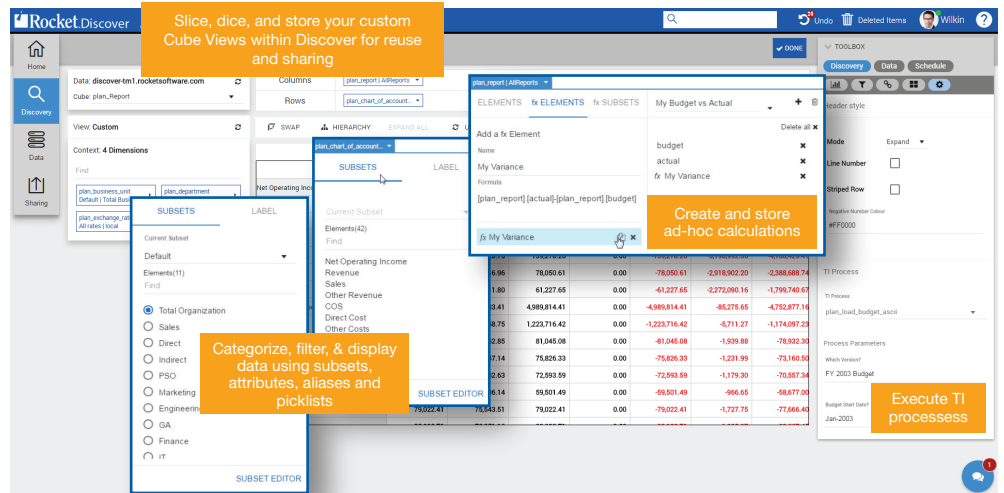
Rocket.Discover

Slice, dice, and store your custom Cube Views within Discover for reuse and sharing

Undo Deleted Items Wilkin

Home
Discovery
Data
Sharing

Data: discover-tm1.rocketsoftware.com
Cube: plan_Report

Columns plan_report | AllReports
Rows plan_chart_of_account...

View: Custom
Context: 4 Dimensions
Find
plan_business_unit Default | Total Bus
plan_department
plan_exchange_rate All rates | local

SWAP HIERARCHY EXPAND ALL

plan_chart_of_account...
SUBSETS LABEL
Current Subset
Elements(42)
Find
Net Operating Income
Revenue
Sales
Other Revenue
COS
Direct Cost
Other Costs
SUBSET EDITOR

SUBSETS LABEL
Current Subset
Default
Elements(11)
Find
Total Organization
Sales
Direct
Indirect
PSO
Marketing
Engineering
GA
Finance
IT
SUBSET EDITOR

Categorize, filter, & display data using subsets, attributes, aliases and picklists

plan_report | AllReports
ELEMENTS fx ELEMENTS fx SUBSETS
My Budget vs Actual
Add a fx Element
Name
My Variance
Formula
[plan_report].[actual]-[plan_report].[budget]
Delete all
budget
actual
fx My Variance
fx My Variance

Create and store ad-hoc calculations

| | | | | |
|---|---|---|---|---|
| 6.96 | 78,050.61 | 0.00 | -78,050.61 | -2,918,902.20 | -2,388,688.74 |
| 1.80 | 61,227.65 | 0.00 | -61,227.65 | -2,272,090.16 | -1,799,740.67 |
| 3.41 | 4,989,814.41 | 0.00 | -4,989,814.41 | -85,275.65 | -4,752,877.16 |
| 8.75 | 1,223,716.42 | 0.00 | -1,223,716.42 | -5,711.27 | -1,174,097.23 |
| 2.85 | 81,045.08 | 0.00 | -81,045.08 | -1,939.88 | -78,932.30 |
| 7.14 | 75,826.33 | 0.00 | -75,826.33 | -1,231.99 | -73,160.50 |
| 2.62 | 72,593.59 | 0.00 | -72,593.59 | -1,179.30 | -70,557.34 |
| 6.14 | 59,501.49 | 0.00 | -59,501.49 | -966.65 | -58,677.00 |
| 79,022.41 | 75,543.51 | 79,022.41 | 0.00 | -79,022.41 | -1,727.75 | -77,666.40 |

DONE
TOOLBOX
Discovery Data Schedule
Header style
Mode Expand
Line Number
Striped Row
Negative Number Colour
#FF0000
TI Process
TI Process
plan_load_budget_ascii
Process Parameters
Which Version?
FY 2003 Budget
Budget Start Date?
Jan-2003

Execute TI processess